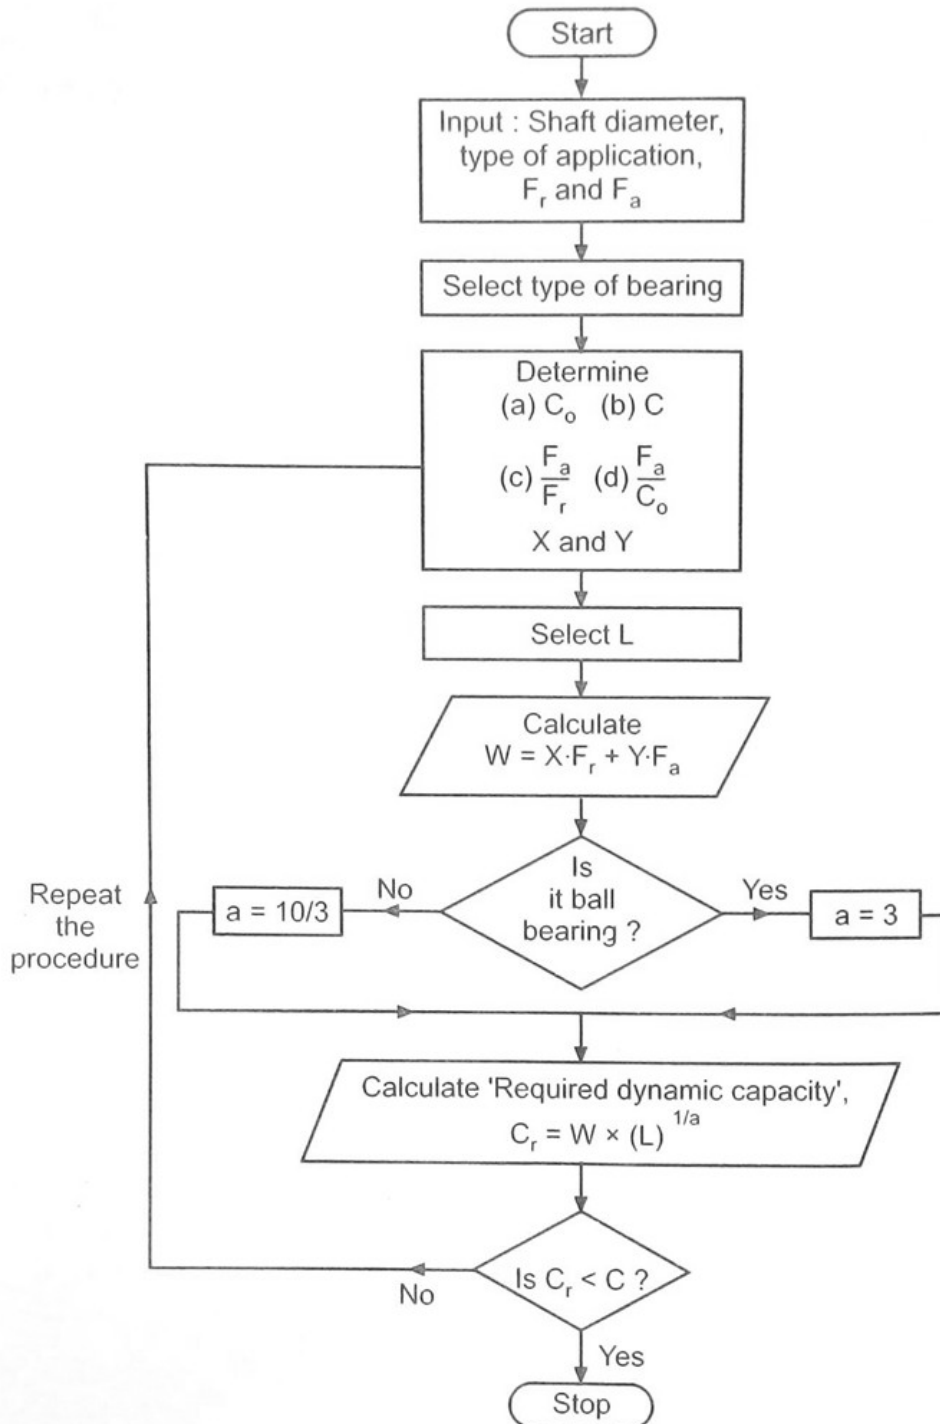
Start

Input : Shaft diameter, type of application, $F_r$ and $F_a$

Select type of bearing

Determine
(a) $C_o$ (b) C
(c) $\frac{F_a}{F_r}$ (d) $\frac{F_a}{C_o}$
X and Y

Select L

Calculate
$W = X \cdot F_r + Y \cdot F_a$

Is it ball bearing ?

No

a = 10/3

Yes

a = 3

Repeat the procedure

Calculate 'Required dynamic capacity',
$C_r = W \times (L)^{1/a}$

Is $C_r < C$ ?

No

Yes

Stop